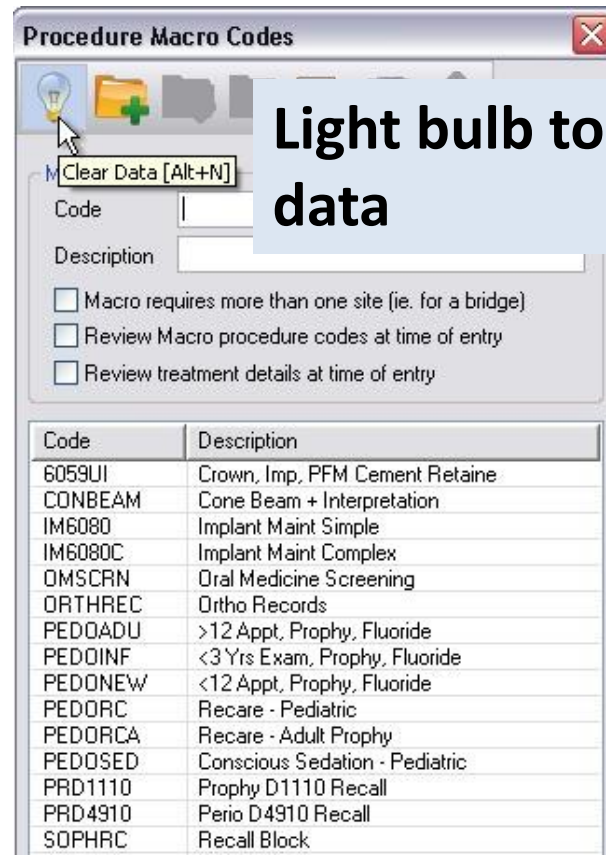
Procedure Macro Codes

Light bulb to
data

M Clear Data [Alt+N]

Code

Description

Macro requires more than one site (ie. for a bridge)

Review Macro procedure codes at time of entry

Review treatment details at time of entry

| Code | Description |
|---|---|
| 6059UI | Crown, Imp, PFM Cement Retaine |
| CONBEAM | Cone Beam + Interpretation |
| IM6080 | Implant Maint Simple |
| IM6080C | Implant Maint Complex |
| OMSCRN | Oral Medicine Screening |
| ORTHREC | Ortho Records |
| PEDOADU | >12 Appt, Prophy, Fluoride |
| PEDOINF | <3 Yrs Exam, Prophy, Fluoride |
| PEDONEW | <12 Appt, Prophy, Fluoride |
| PEDORC | Recare - Pediatric |
| PEDORCA | Recare - Adult Prophy |
| PEDOSED | Conscious Sedation - Pediatric |
| PRD1110 | Prophy D1110 Recall |
| PRD4910 | Perio D4910 Recall |
| SOPHRC | Recall Block |